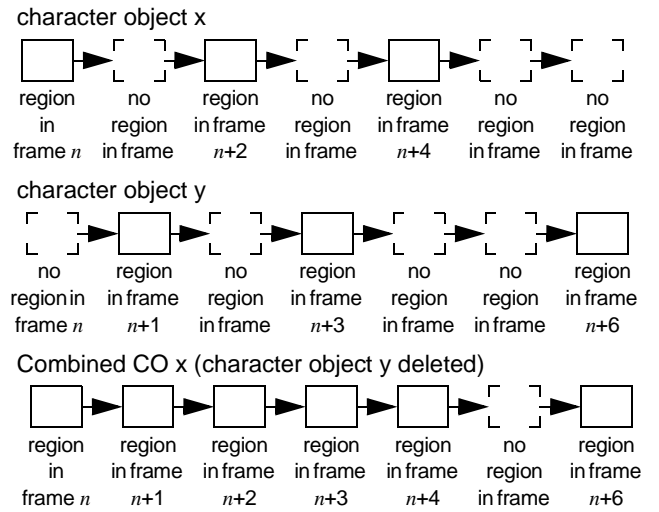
character object x

region in frame $n$ | no region in frame | region in frame $n$+2 | no region in frame | region in frame $n$+4 | no region in frame | no region in frame

character object y

no region in frame $n$ | region in frame $n$+1 | no region in frame | region in frame $n$+3 | no region in frame | no region in frame | region in frame $n$+6

Combined CO x (character object y deleted)

region in frame $n$ | region in frame $n$+1 | region in frame $n$+2 | region in frame $n$+3 | region in frame $n$+4 | no region in frame | region in frame $n$+6